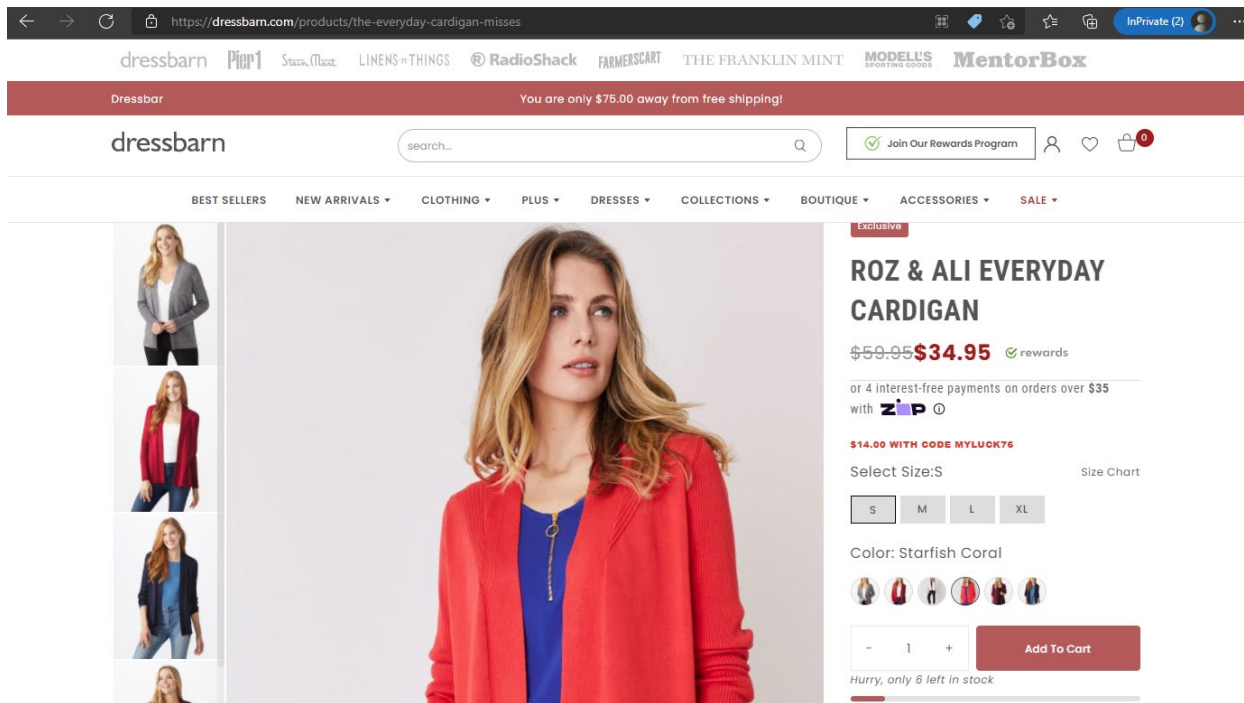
https://dressbarn.com/products/the-everyday-cardigan-misses

InPrivate (2)

dressbarn Pier1 SteinMart LINENS'N THINGS RadioShack FARMERSCART THE FRANKLIN MINT MODELL'S SPORTING GOODS MentorBox

Dressbar

You are only $75.00 away from free shipping!

dressbarn

search...

Join Our Rewards Program

0

BEST SELLERS NEW ARRIVALS CLOTHING PLUS DRESSES COLLECTIONS BOUTIQUE ACCESSORIES SALE

Exclusive

ROZ & ALI EVERYDAY CARDIGAN

$59.95 $34.95 rewards

or 4 interest-free payments on orders over $35 with zip

$14.00 WITH CODE MYLUCK76

Select Size:S

Size Chart

S M L XL

Color: Starfish Coral

- 1 +

Add To Cart

Hurry, only 6 left in stock